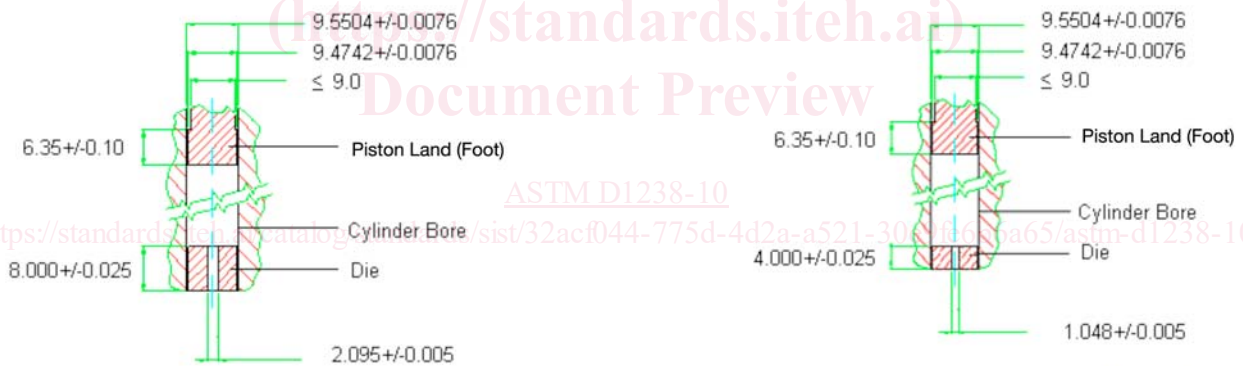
(https://standards.iteh.ai)
Document Preview

9.5504+/-0.0076
9.4742+/-0.0076
≤ 9.0
6.35+/-0.10
Piston Land (Foot)
Cylinder Bore
8.000+/-0.025
Die
2.095+/-0.005

ASTM D1238-10
https://standards.iteh.ai/catalog/standards/sist/32acf044-775d-4d2a-a521-30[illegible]f6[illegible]a65/astm-d1238-10

9.5504+/-0.0076
9.4742+/-0.0076
≤ 9.0
6.35+/-0.10
Piston Land (Foot)
Cylinder Bore
4.000+/-0.025
Die
1.048+/-0.005